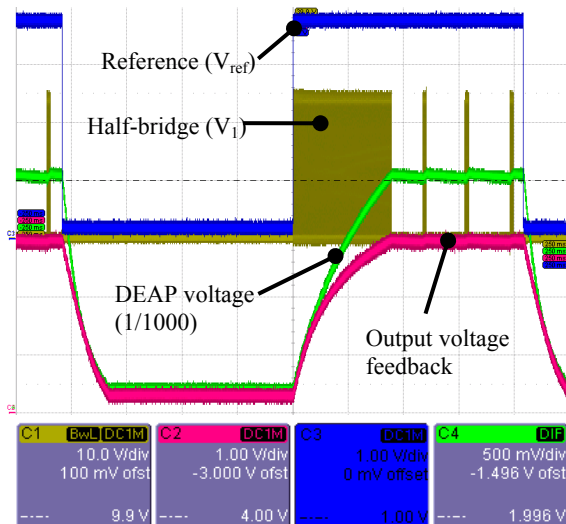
Reference ($V_{ref}$)

Half-bridge ($V_1$)

DEAP voltage (1/1000)

Output voltage feedback

C1 BwL DC1M
10.0 V/div
100 mV ofst
9.9 V

C2 DC1M
1.00 V/div
-3.000 V ofst
4.00 V

C3 DC1M
1.00 V/div
0 mV offset
1.00 V

C4 DIF
500 mV/div
-1.496 V ofst
1.996 V